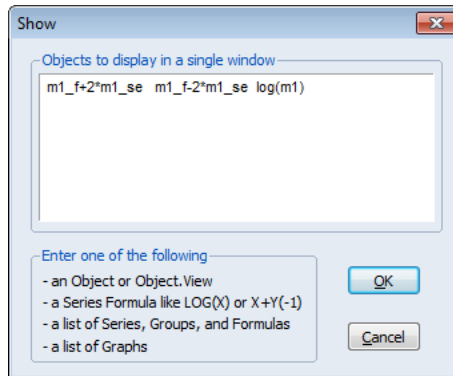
Show

Objects to display in a single window

m1_f+2*m1_se m1_f-2*m1_se log(m1)

Enter one of the following
- an Object or Object.View
- a Series Formula like LOG(X) or X+Y(-1)
- a list of Series, Groups, and Formulas
- a list of Graphs

OK

Cancel